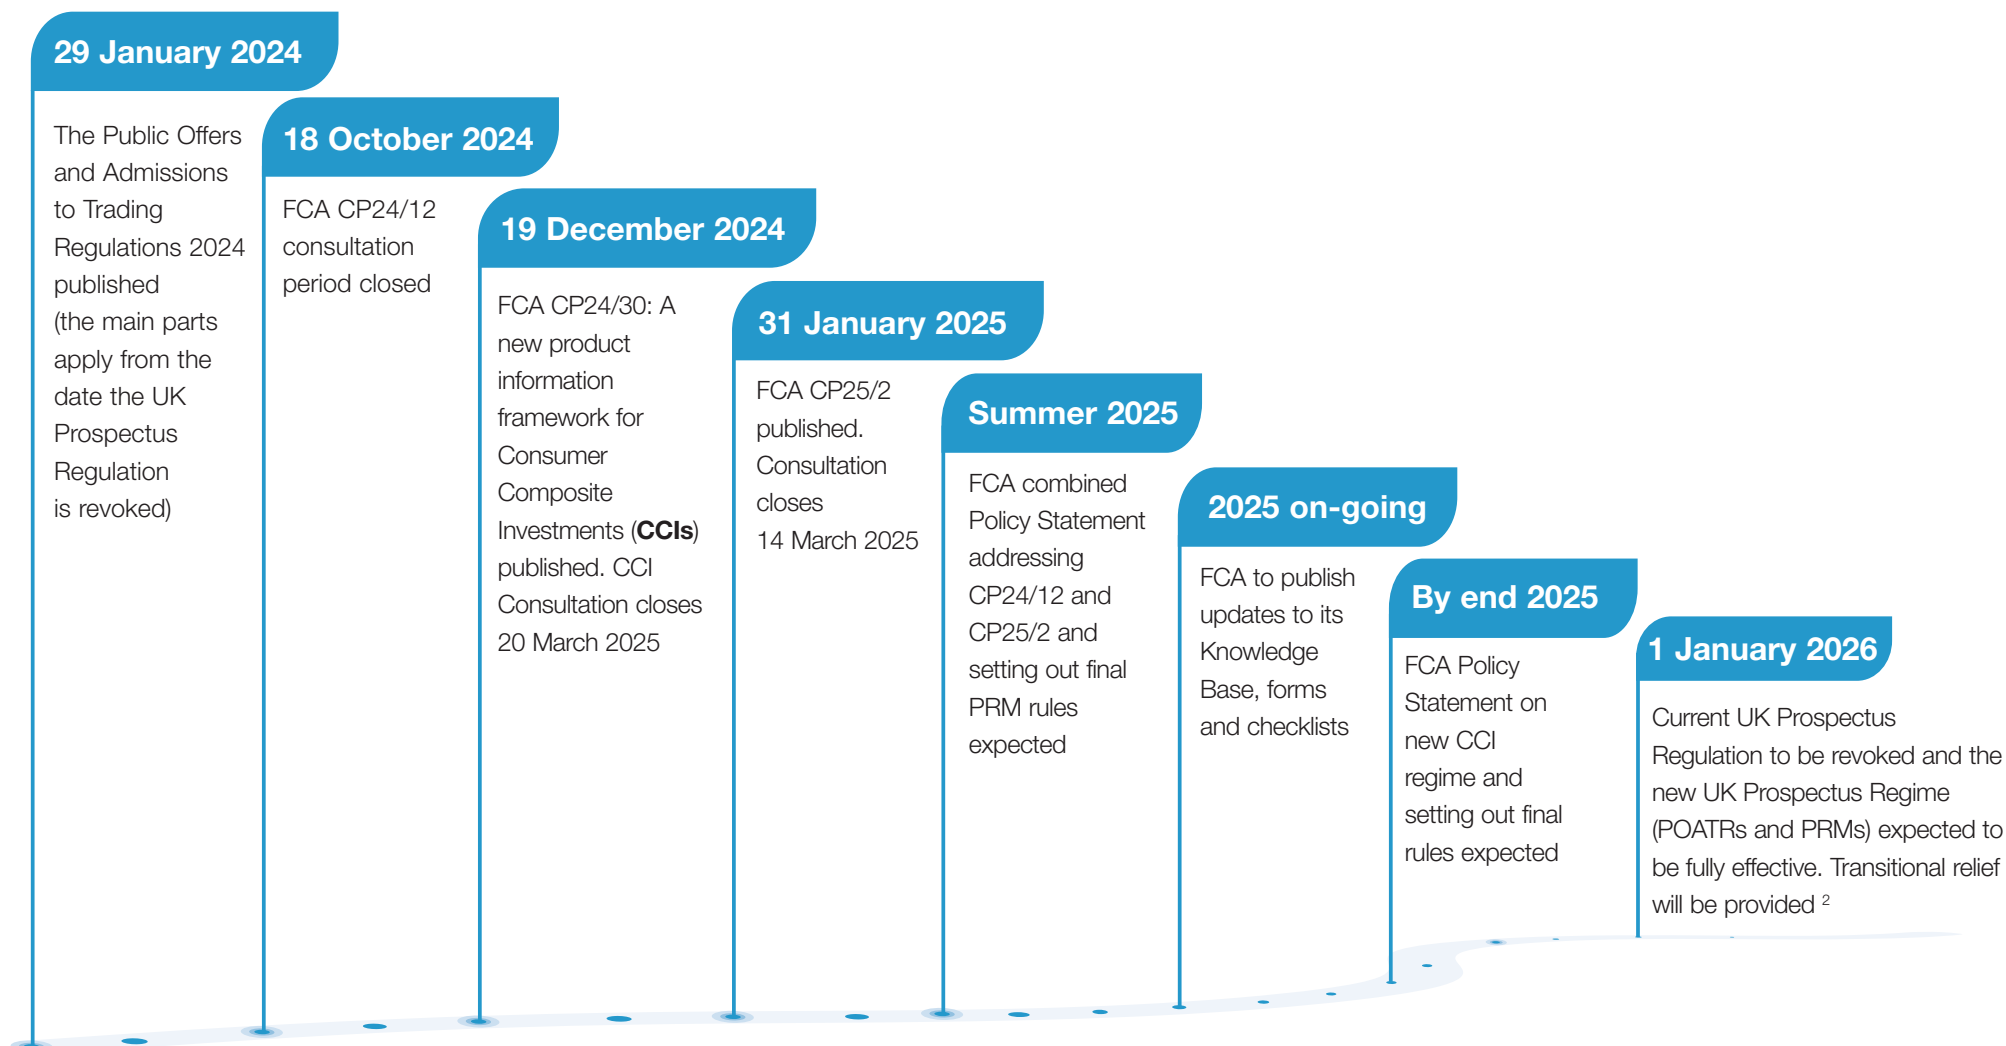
29 January 2024

The Public Offers and Admissions to Trading Regulations 2024 published (the main parts apply from the date the UK Prospectus Regulation is revoked)

18 October 2024

FCA CP24/12 consultation period closed

19 December 2024

FCA CP24/30: A new product information framework for Consumer Composite Investments (**CCIs**) published. CCI Consultation closes 20 March 2025

31 January 2025

FCA CP25/2 published. Consultation closes 14 March 2025

Summer 2025

FCA combined Policy Statement addressing CP24/12 and CP25/2 and setting out final PRM rules expected

2025 on-going

FCA to publish updates to its Knowledge Base, forms and checklists

By end 2025

FCA Policy Statement on new CCI regime and setting out final rules expected

1 January 2026

Current UK Prospectus Regulation to be revoked and the new UK Prospectus Regime (POATRs and PRMs) expected to be fully effective. Transitional relief will be provided $^{2}$